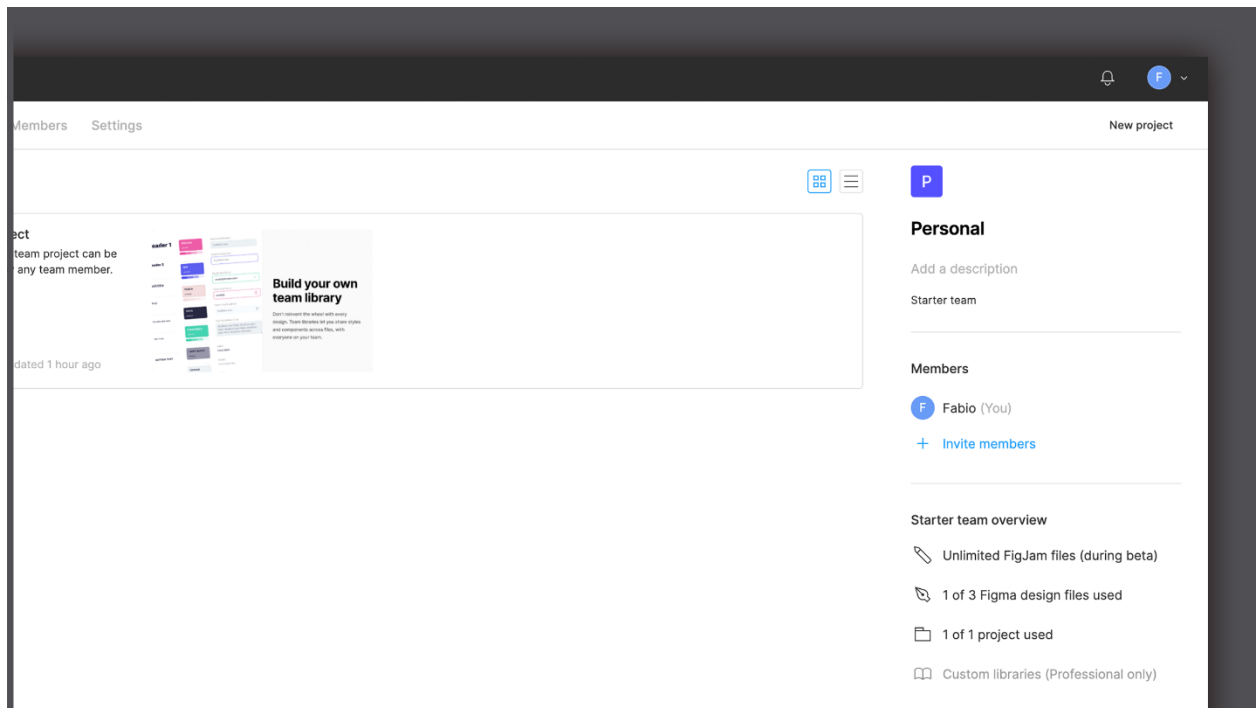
F

Members Settings

New project

ect
team project can be
any team member.

dated 1 hour ago

Build your own team library

Don't reinvent the wheel with every design. Team libraries let you share styles and components across files, with everyone on your team.

P

Personal

Add a description

Starter team

Members

F Fabio (You)

+ Invite members

Starter team overview

Unlimited FigJam files (during beta)

1 of 3 Figma design files used

1 of 1 project used

Custom libraries (Professional only)